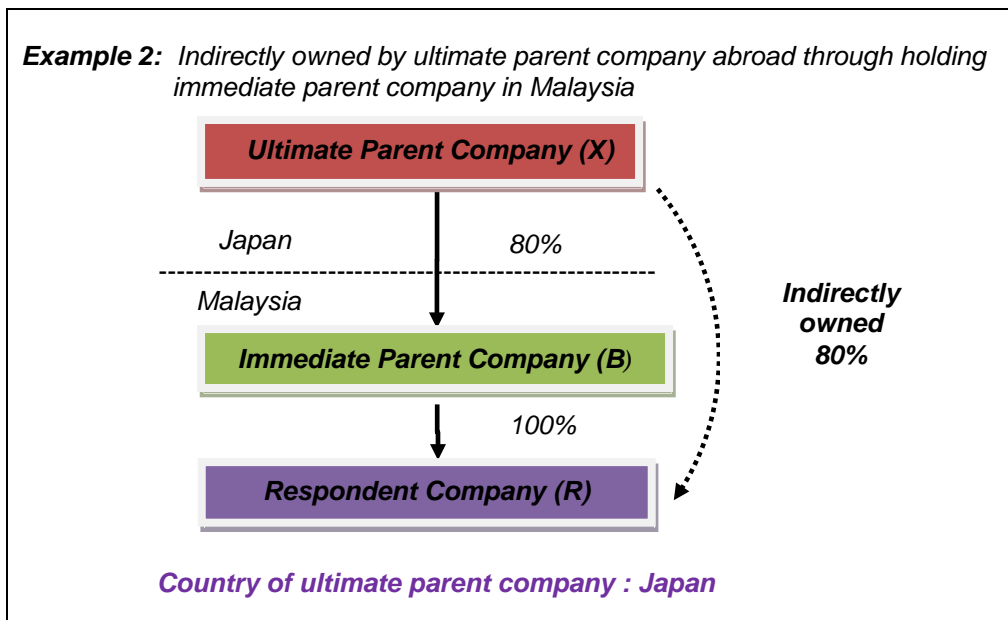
**Example 2:** Indirectly owned by ultimate parent company abroad through holding immediate parent company in Malaysia

Ultimate Parent Company (X)

Japan

80%

Malaysia

Indirectly owned 80%

Immediate Parent Company (B)

100%

Respondent Company (R)

Country of ultimate parent company : Japan